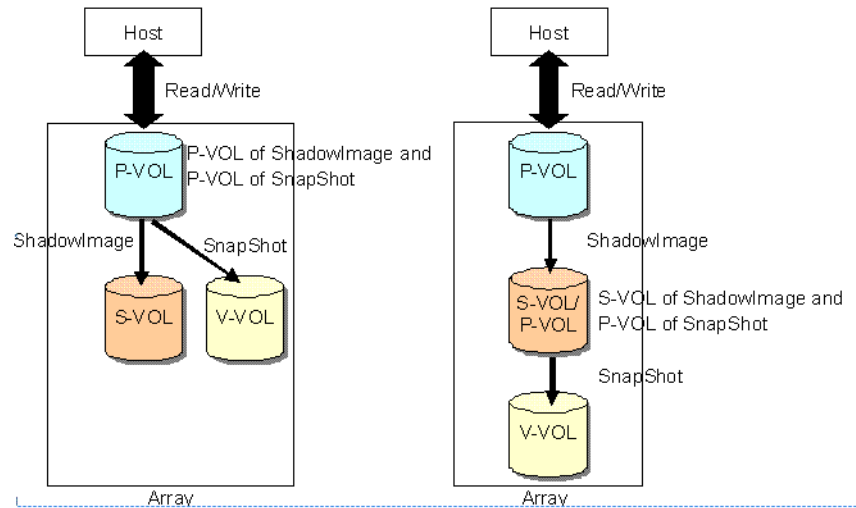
Host

Read/Write

P-VOL

P-VOL of ShadowImage and P-VOL of SnapShot

ShadowImage

SnapShot

S-VOL

V-VOL

Array

Host

Read/Write

P-VOL

ShadowImage

S-VOL/ P-VOL

S-VOL of ShadowImage and P-VOL of SnapShot

SnapShot

V-VOL

Array